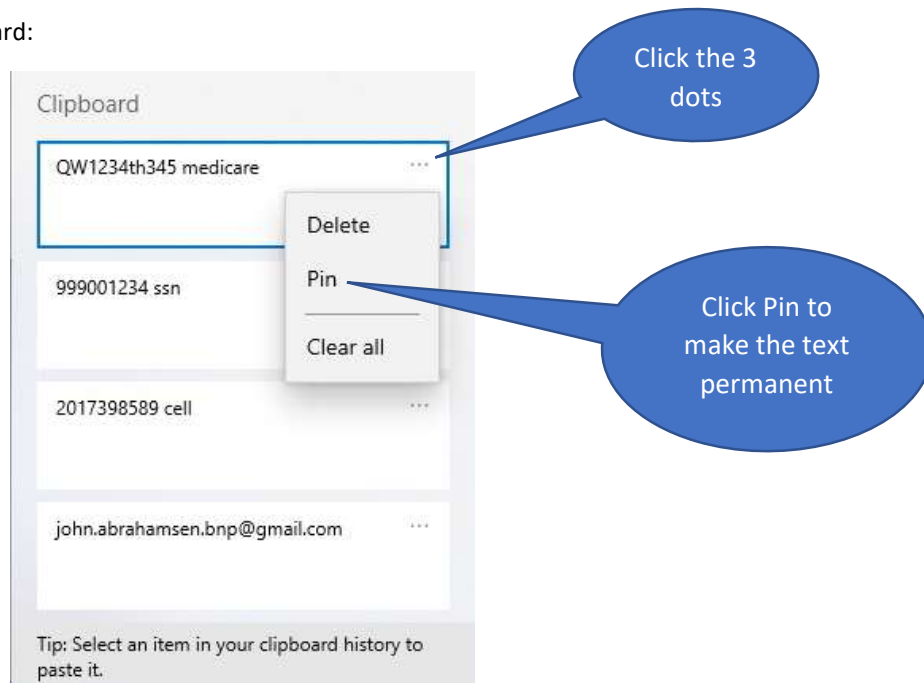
ard:

Clipboard

QW1234th345 medicare ···

Delete

Pin

Clear all

999001234 ssn

2017398589 cell ···

john.abrahamsen.bnp@gmail.com ···

Tip: Select an item in your clipboard history to paste it.

Click the 3 dots

Click Pin to make the text permanent